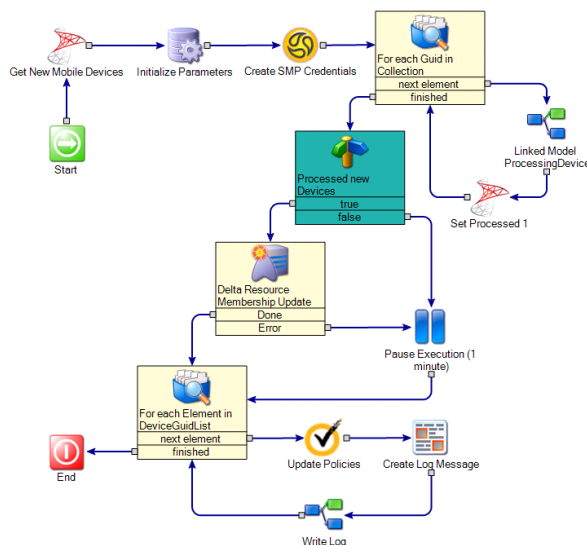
Get New Mobile Devices

Initialize Parameters

Create SMP Credentials

For each Guid in Collection
next element
finished

Start

Linked Model ProcessingDevice

Processed new Devices
true
false

Set Processed 1

Delta Resource Membership Update
Done
Error

Pause Execution (1 minute)

For each Element in DeviceGuidList
next element
finished

End

Update Policies

Create Log Message

Write Log